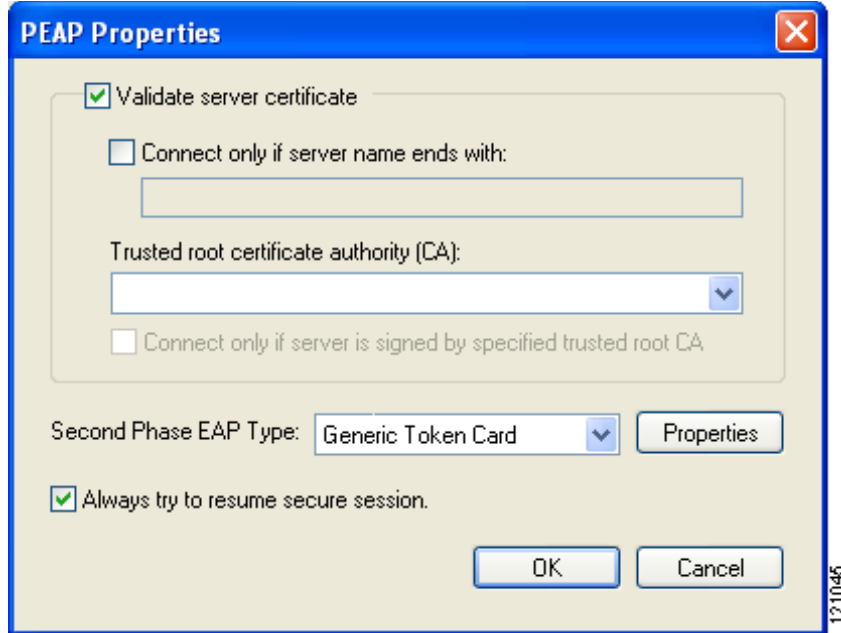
PEAP Properties

Validate server certificate

Connect only if server name ends with:

Trusted root certificate authority (CA):

Connect only if server is signed by specified trusted root CA

Second Phase EAP Type: Generic Token Card Properties

Always try to resume secure session.

OK Cancel

121045